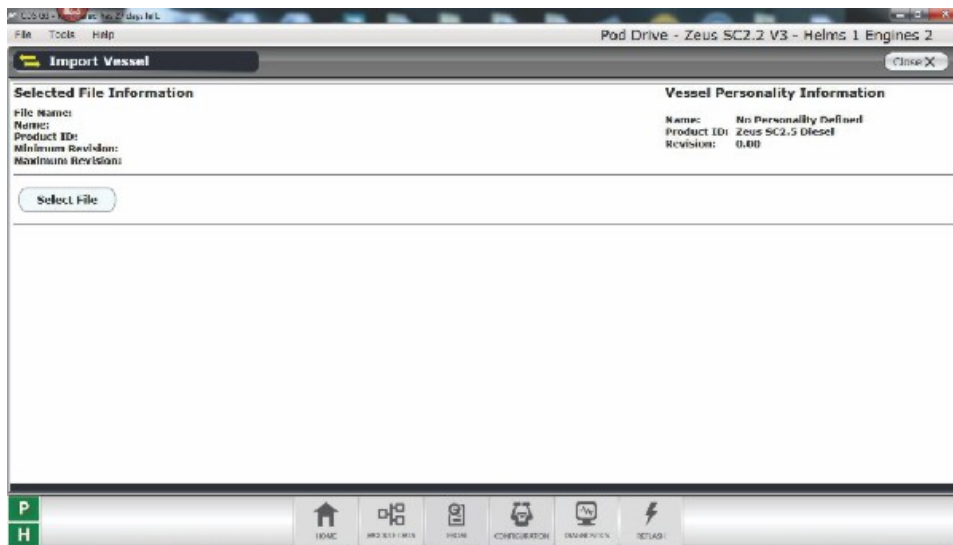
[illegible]

File Tools Help

Pod Drive - Zeus SC2.2 V3 - Helms 1 Engines 2

Import Vessel

Close X

Selected File Information

File Name:
Name:
Product ID:
Minimum Revision:
Maximum Revision:

Vessel Personality Information

Name: No Personality Defined
Product ID: Zeus SC2.5 Diesel
Revision: 0.00

Select File

P
H

HOME

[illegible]

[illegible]

CONFIGURATION

DIAGNOSTICS

REFLASH